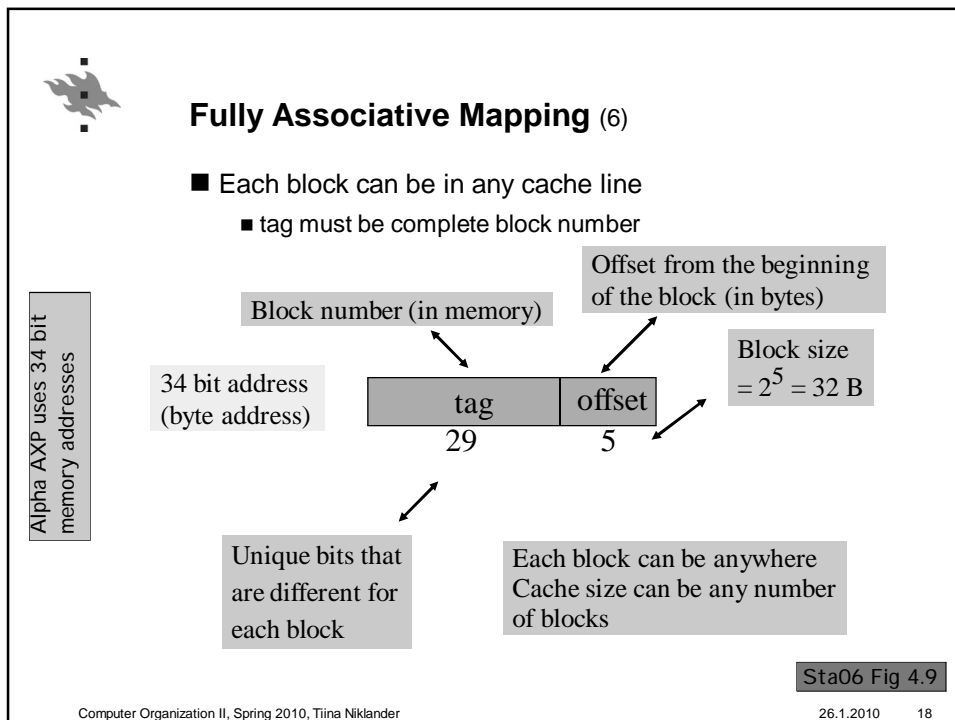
**Fully Associative Mapping** (6)

■ Each block can be in any cache line

■ tag must be complete block number

Alpha AXP uses 34 bit memory addresses

Offset from the beginning of the block (in bytes)

Block number (in memory)

Block size $= 2^5 = 32$ B

34 bit address (byte address)

| tag | offset |
|---|---|
| 29 | 5 |

Unique bits that are different for each block

Each block can be anywhere
Cache size can be any number of blocks

Sta06 Fig 4.9

Computer Organization II, Spring 2010, Tiina Niklander

26.1.2010

18